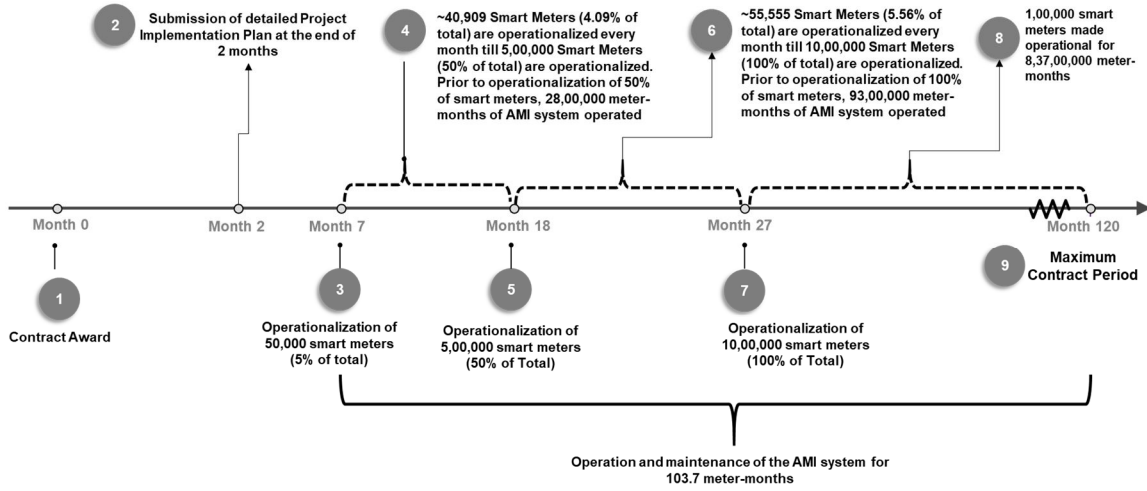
2
Submission of detailed Project Implementation Plan at the end of 2 months

4
~40,909 Smart Meters (4.09% of total) are operationalized every month till 5,00,000 Smart Meters (50% of total) are operationalized. Prior to operationalization of 50% of smart meters, 28,00,000 meter-months of AMI system operated

6
~55,555 Smart Meters (5.56% of total) are operationalized every month till 10,00,000 Smart Meters (100% of total) are operationalized. Prior to operationalization of 100% of smart meters, 93,00,000 meter-months of AMI system operated

8
1,00,000 smart meters made operational for 8,37,00,000 meter-months

Month 0
Month 2
Month 7
Month 18
Month 27
Month 120

1
Contract Award

3
Operationalization of 50,000 smart meters (5% of total)

5
Operationalization of 5,00,000 smart meters (50% of Total)

7
Operationalization of 10,00,000 smart meters (100% of Total)

9
Maximum Contract Period

Operation and maintenance of the AMI system for 103.7 meter-months